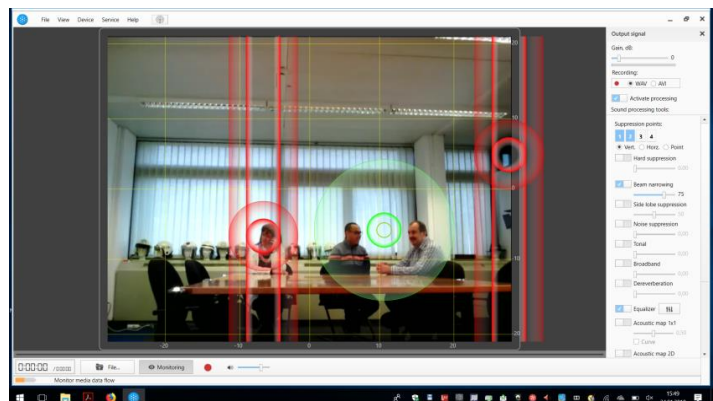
File View Device Service Help

Output signal

Gain, dB:

0

Recording:

WAV AVI

Activate processing

Sound processing tools:

Suppression points:

1 2 3 4

Vert. Horz. Point

Hard suppression

Beam narrowing

Side lobe suppression

Noise suppression

Tonal

Broadband

Dereverberation

Equalizer

Acoustic map 1x1

Curve

Acoustic map 2D

20

10

0

-10

-20

-20 -10 0 10 20

0:00:00 /0:00:00

File...

Monitoring

Monitor media data flow

15:49